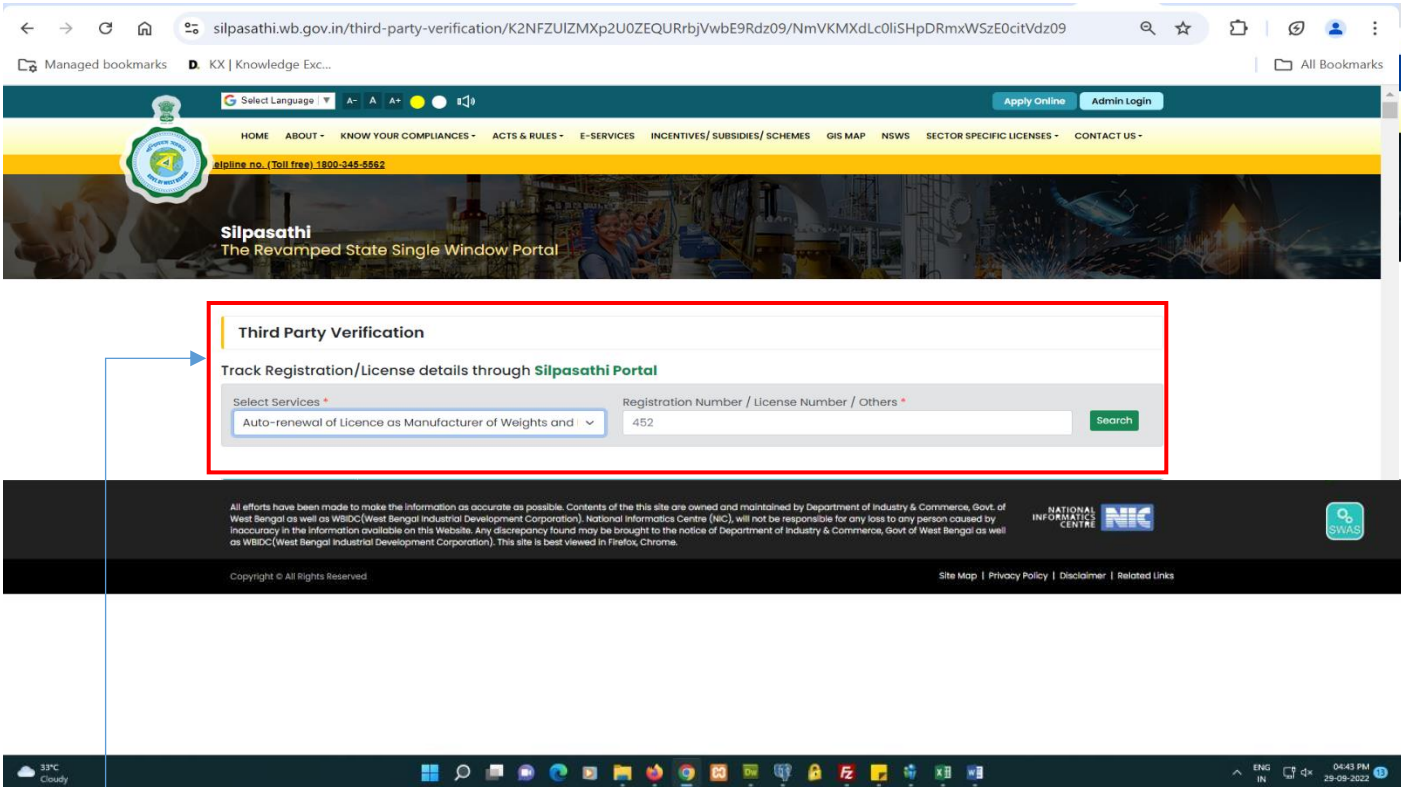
silpasathi.wb.gov.in/third-party-verification/K2NFZUlZMXp2U0ZEQURrbjVwbE9Rdz09/NmVKMXdLc0liSHpDRmxWSzE0citVdz09

Managed bookmarks D. KX | Knowledge Exc... All Bookmarks

Select Language ▼ A- A A+

Apply Online Admin Login

HOME ABOUT ▾ KNOW YOUR COMPLIANCES ▾ ACTS & RULES ▾ E-SERVICES INCENTIVES/ SUBSIDIES/ SCHEMES GIS MAP NSWS SECTOR SPECIFIC LICENSES ▾ CONTACT US ▾

elpline no. (Toll free) 1800-345-5562

Silpasathi
The Revamped State Single Window Portal

Third Party Verification

Track Registration/License details through Silpasathi Portal

Select Services *
Auto-renewal of Licence as Manufacturer of Weights and

Registration Number / License Number / Others *
452

Search

All efforts have been made to make the information as accurate as possible. Contents of the this site are owned and maintained by Department of Industry & Commerce, Govt. of West Bengal as well as WBIDC(West Bengal Industrial Development Corporation). National Informatics Centre (NIC), will not be responsible for any loss to any person caused by inaccuracy in the information available on this Website. Any discrepancy found may be brought to the notice of Department of Industry & Commerce, Govt of West Bengal as well as WBIDC(West Bengal Industrial Development Corporation). This site is best viewed in Firefox, Chrome.

NATIONAL INFORMATICS CENTRE NIC

SWAS

Copyright © All Rights Reserved

Site Map | Privacy Policy | Disclaimer | Related Links

33°C Cloudy

ENG IN 04:43 PM 29-09-2022